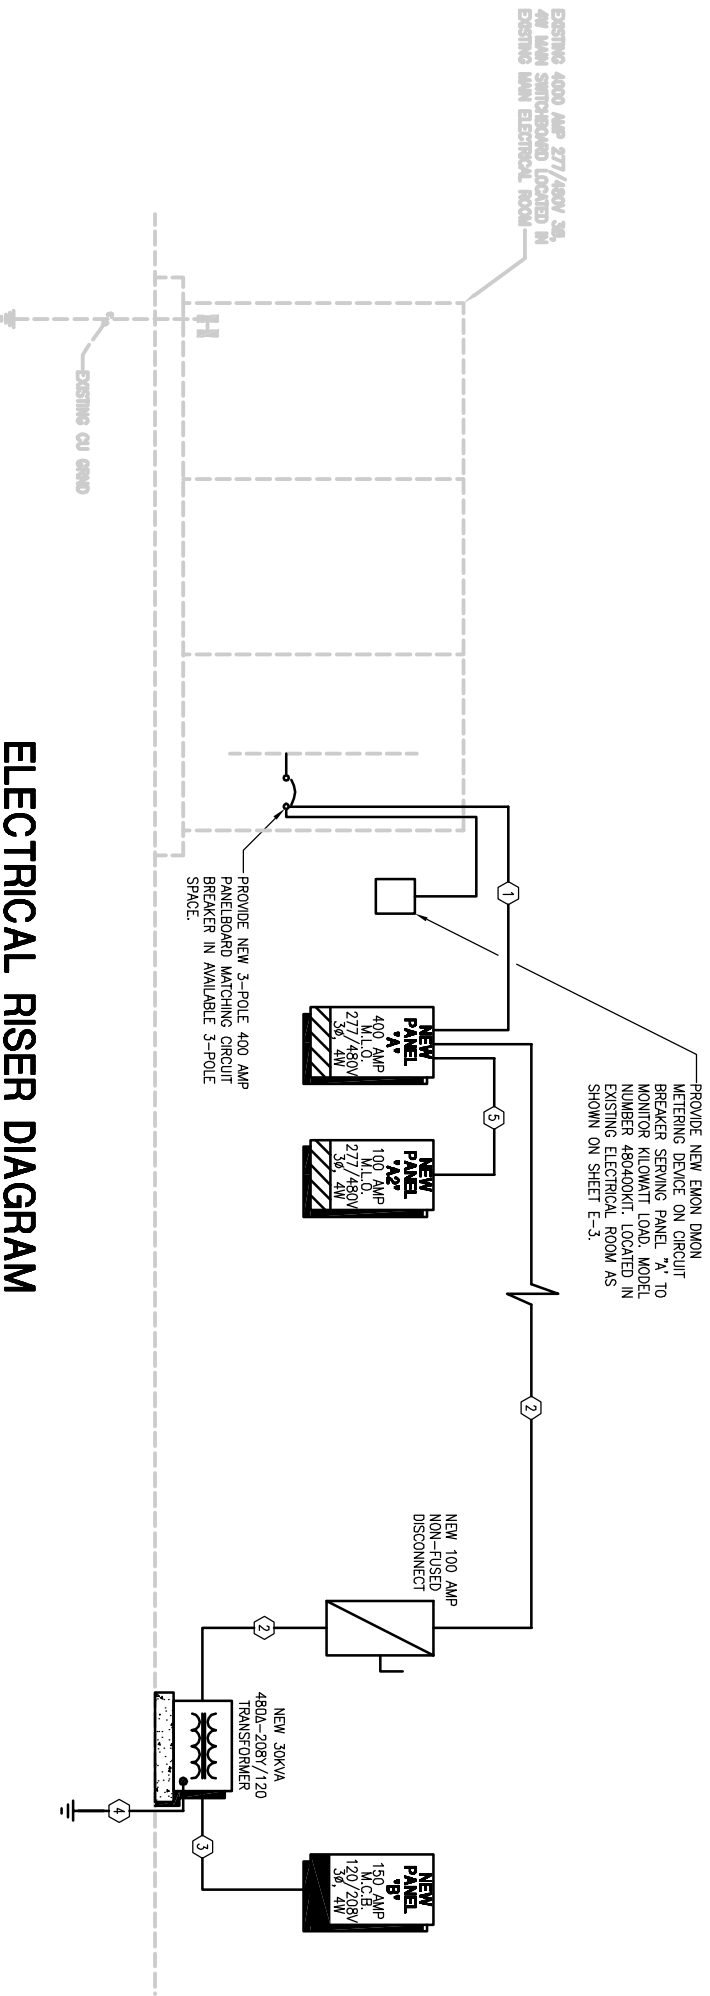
EXISTING 4000 AMP 277/480V 3Ø, 4W MAIN SWITCHBOARD LOCATED IN EXISTING MAIN ELECTRICAL ROOM

EXISTING CU GRID

PROVIDE NEW EMON DMON METERING DEVICE ON CIRCUIT BREAKER SERVING PANEL "A" TO MONITOR KILOWATT LOAD. MODEL NUMBER 480400KIT. LOCATED IN EXISTING ELECTRICAL ROOM AS SHOWN ON SHEET E-3.

1

PROVIDE NEW 3-POLE 400 AMP PANELBOARD MATCHING CIRCUIT BREAKER IN AVAILABLE 3-POLE SPACE.

NEW PANEL "A" 400 AMP M.L.O. 277/480V 3Ø, 4W

5

NEW PANEL "A2" 100 AMP M.L.O. 277/480V 3Ø, 4W

2

NEW 100 AMP NON-FUSED DISCONNECT

2

NEW 30KVA 480Δ-208Y/120 TRANSFORMER

4

3

NEW PANEL "B" 150 AMP M.C.B. 120/208V 3Ø, 4W

ELECTRICAL RISER DIAGRAM